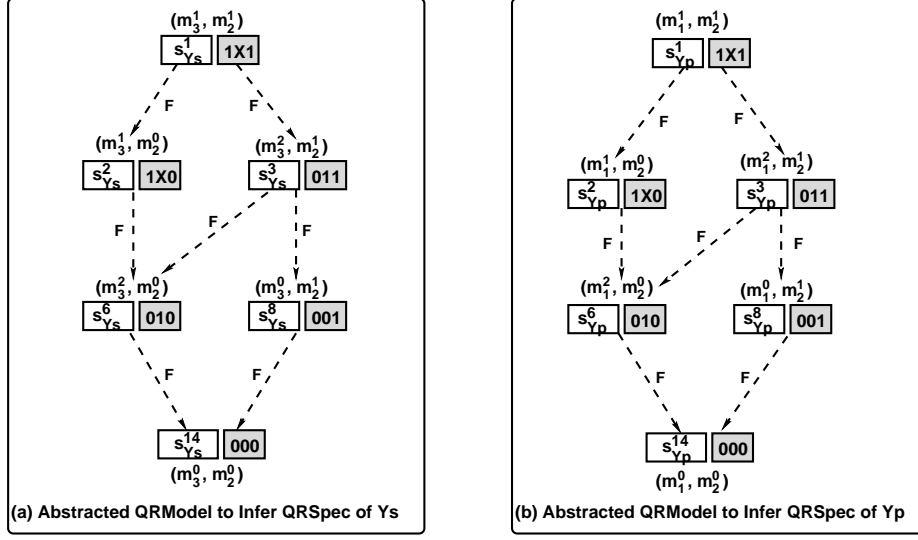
$(m_3^1, m_2^1)$
$s_{Ys}^1$ 1X1
F F
$(m_3^1, m_2^0)$
$s_{Ys}^2$ 1X0
$(m_3^2, m_2^1)$
$s_{Ys}^3$ 011
F F F
$(m_3^2, m_2^0)$
$s_{Ys}^6$ 010
$(m_3^0, m_2^1)$
$s_{Ys}^8$ 001
F F
$s_{Ys}^{14}$ 000
$(m_3^0, m_2^0)$
(a) Abstracted QRModel to Infer QRSpec of Ys

$(m_1^1, m_2^1)$
$s_{Yp}^1$ 1X1
F F
$(m_1^1, m_2^0)$
$s_{Yp}^2$ 1X0
$(m_1^2, m_2^1)$
$s_{Yp}^3$ 011
F F F
$(m_1^2, m_2^0)$
$s_{Yp}^6$ 010
$(m_1^0, m_2^1)$
$s_{Yp}^8$ 001
F F
$s_{Yp}^{14}$ 000
$(m_1^0, m_2^0)$
(b) Abstracted QRModel to Infer QRSpec of Yp